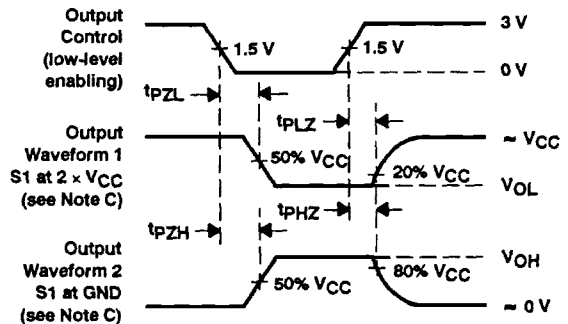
Output Control (low-level enabling)

1.5 V

1.5 V

3 V

0 V

$t_{PZL}$

$t_{PLZ}$

Output Waveform 1 S1 at $2 \times V_{CC}$ (see Note C)

50% $V_{CC}$

20% $V_{CC}$

$\approx V_{CC}$

$V_{OL}$

$t_{PZH}$

$t_{PHZ}$

Output Waveform 2 S1 at GND (see Note C)

50% $V_{CC}$

80% $V_{CC}$

$V_{OH}$

$\approx 0$ V